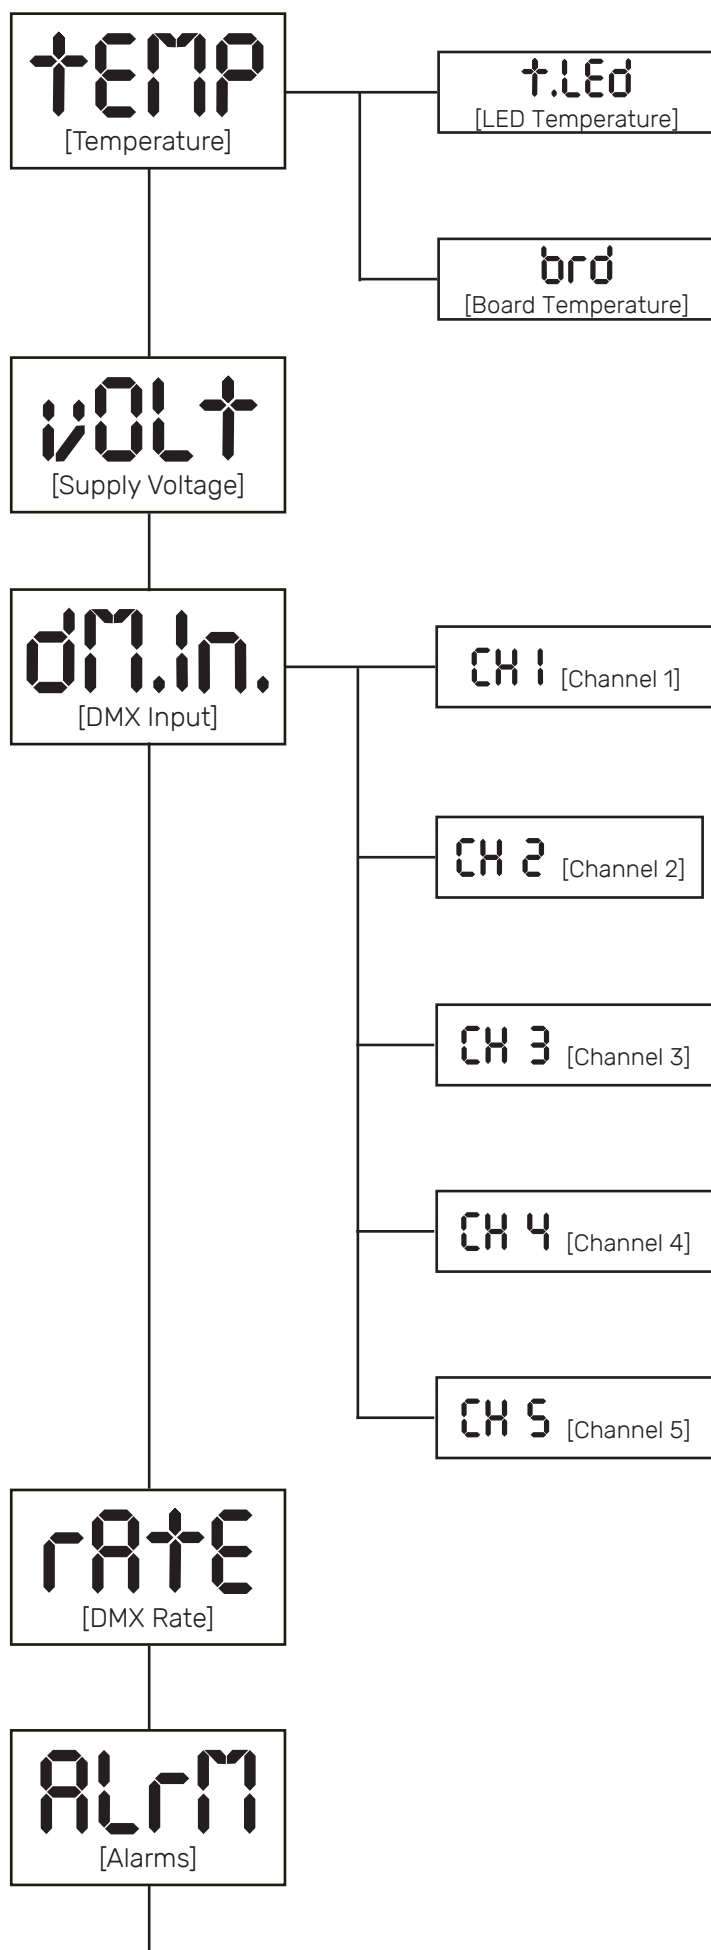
tEMP
[Temperature]

t.LEd
[LED Temperature]

brd
[Board Temperature]

vOLt
[Supply Voltage]

dM.In.
[DMX Input]

CH 1 [Channel 1]

CH 2 [Channel 2]

CH 3 [Channel 3]

CH 4 [Channel 4]

CH 5 [Channel 5]

rAtE
[DMX Rate]

ALrM
[Alarms]